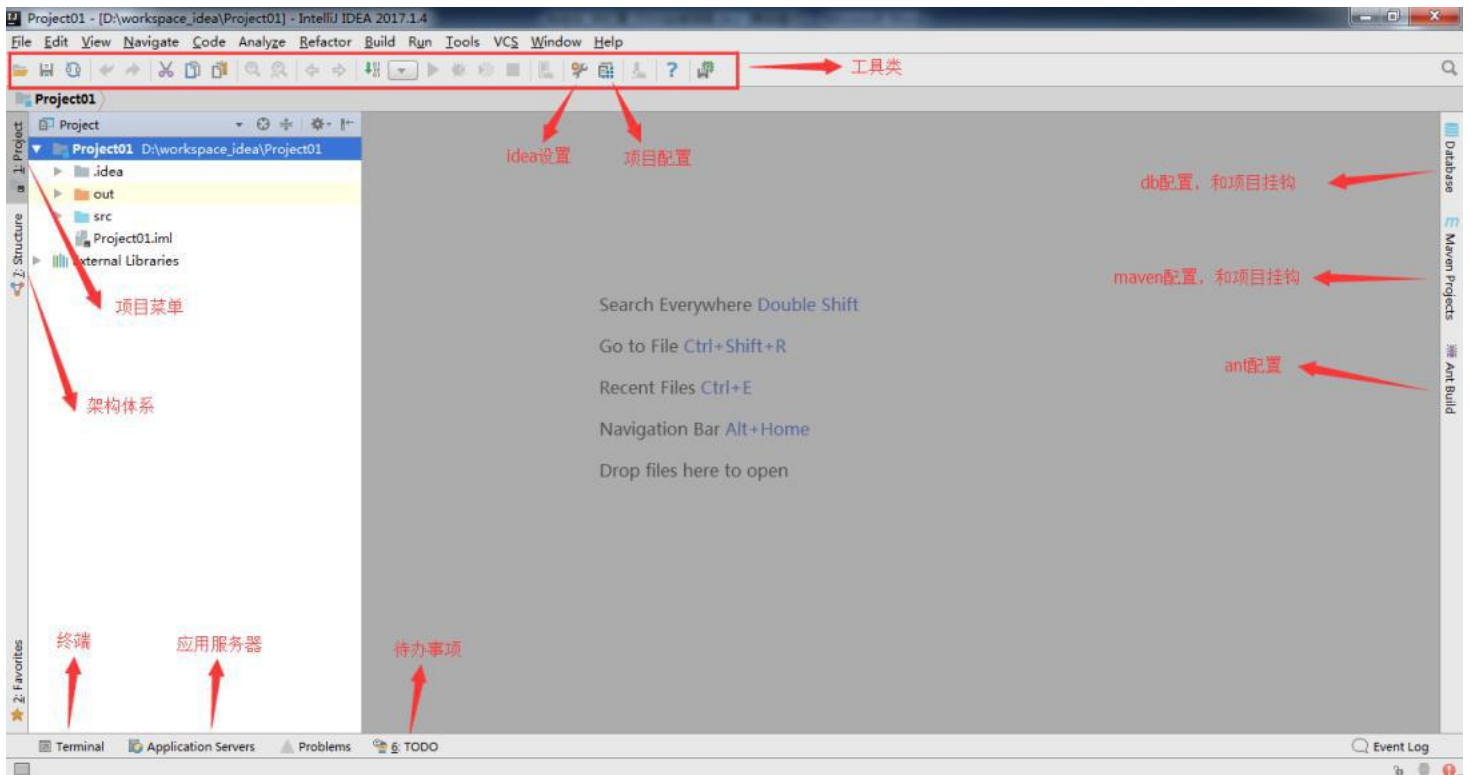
Project01 - [D:\workspace_idea\Project01] - IntelliJ IDEA 2017.1.4

File Edit View Navigate Code Analyze Refactor Build Run Tools VCS Window Help

工具类

Project01

1: Project

Project

Project01 D:\workspace_idea\Project01

.idea

out

src

Project01.iml

External Libraries

Idea设置

项目配置

db配置，和项目挂钩

Database

maven配置，和项目挂钩

Maven Projects

ant配置

Ant Build

项目菜单

7: Structure

架构体系

Search Everywhere Double Shift

Go to File Ctrl+Shift+R

Recent Files Ctrl+E

Navigation Bar Alt+Home

Drop files here to open

2: Favorites

终端

应用服务器

待办事项

Terminal

Application Servers

Problems

6: TODO

Event Log